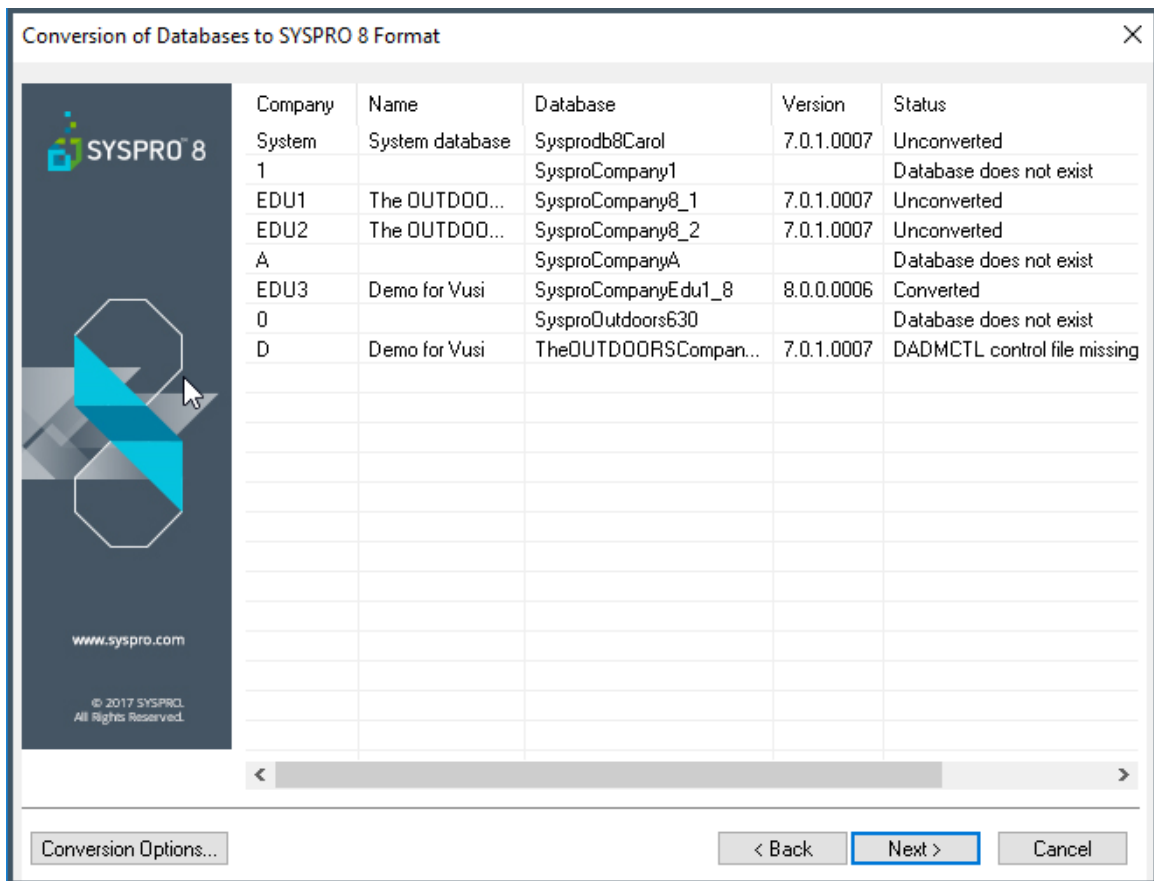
Conversion of Databases to SYSPRO 8 Format

SYSPRO 8

www.syspro.com

© 2017 SYSPRO. All Rights Reserved.

| Company | Name | Database | Version | Status |
|---|---|---|---|---|
| System | System database | Sysprodb8Carol | 7.0.1.0007 | Unconverted |
| 1 | | SysproCompany1 | | Database does not exist |
| EDU1 | The OUTDOO... | SysproCompany8_1 | 7.0.1.0007 | Unconverted |
| EDU2 | The OUTDOO... | SysproCompany8_2 | 7.0.1.0007 | Unconverted |
| A | | SysproCompanyA | | Database does not exist |
| EDU3 | Demo for Vusi | SysproCompanyEdu1_8 | 8.0.0.0006 | Converted |
| 0 | | SysproOutdoors630 | | Database does not exist |
| D | Demo for Vusi | TheOUTDOORSCompan... | 7.0.1.0007 | DADMCTL control file missing |

Conversion Options...

< Back

Next >

Cancel